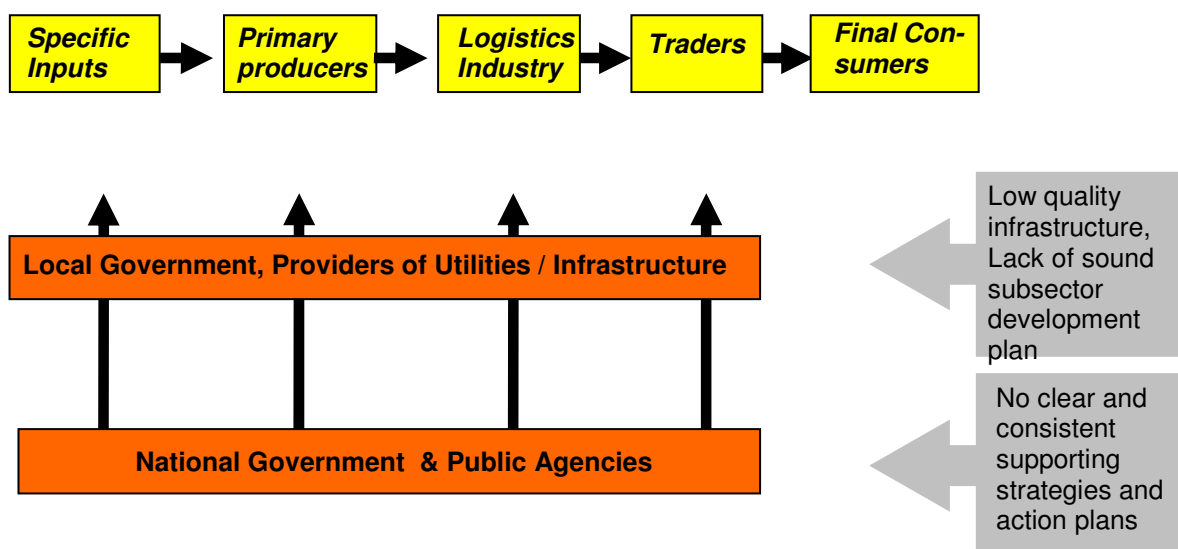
Specific Inputs

Primary producers

Logistics Industry

Traders

Final Consumers

Local Government, Providers of Utilities / Infrastructure

National Government & Public Agencies

Low quality infrastructure, Lack of sound subsector development plan

No clear and consistent supporting strategies and action plans